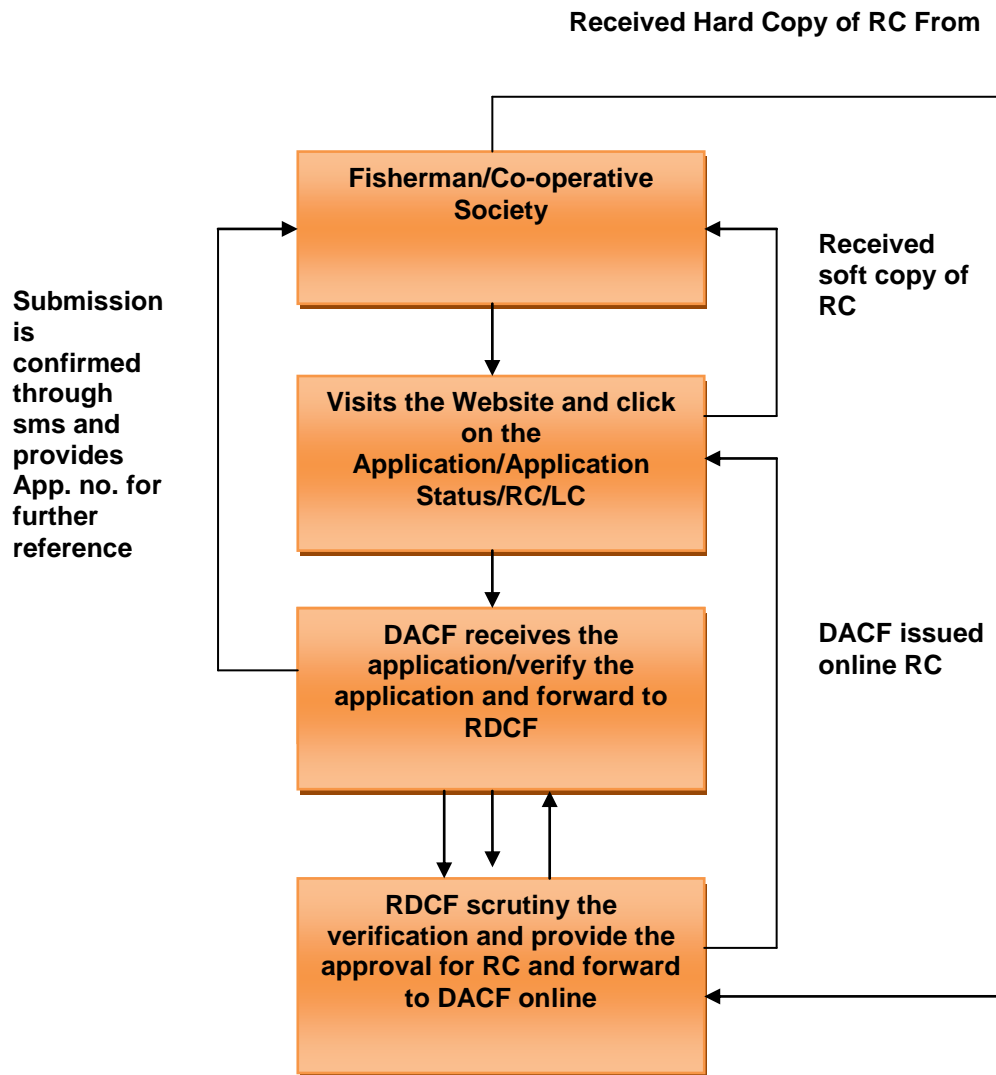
Received Hard Copy of RC From

Fisherman/Co-operative Society

Received soft copy of RC

Submission is confirmed through sms and provides App. no. for further reference

Visits the Website and click on the Application/Application Status/RC/LC

DACF receives the application/verify the application and forward to RDCF

DACF issued online RC

RDCF scrutiny the verification and provide the approval for RC and forward to DACF online